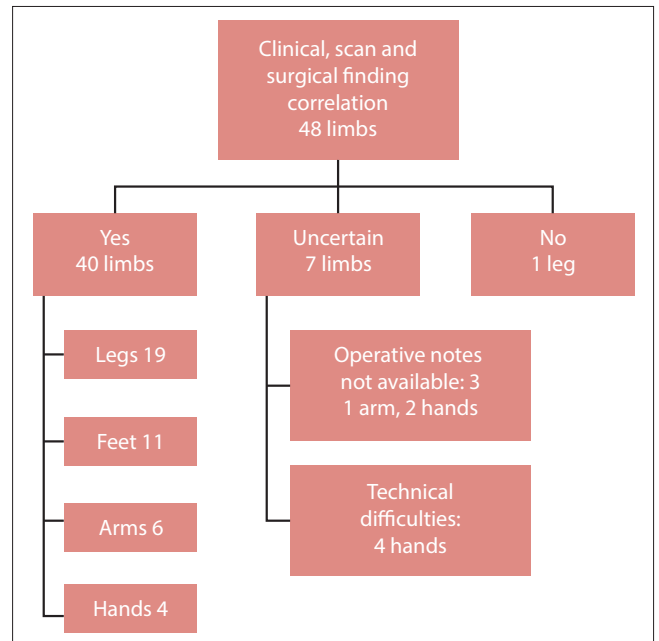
Clinical, scan and surgical finding correlation
48 limbs

Yes
40 limbs

Uncertain
7 limbs

No
1 leg

Legs 19

Feet 11

Arms 6

Hands 4

Operative notes not available: 3
1 arm, 2 hands

Technical difficulties:
4 hands